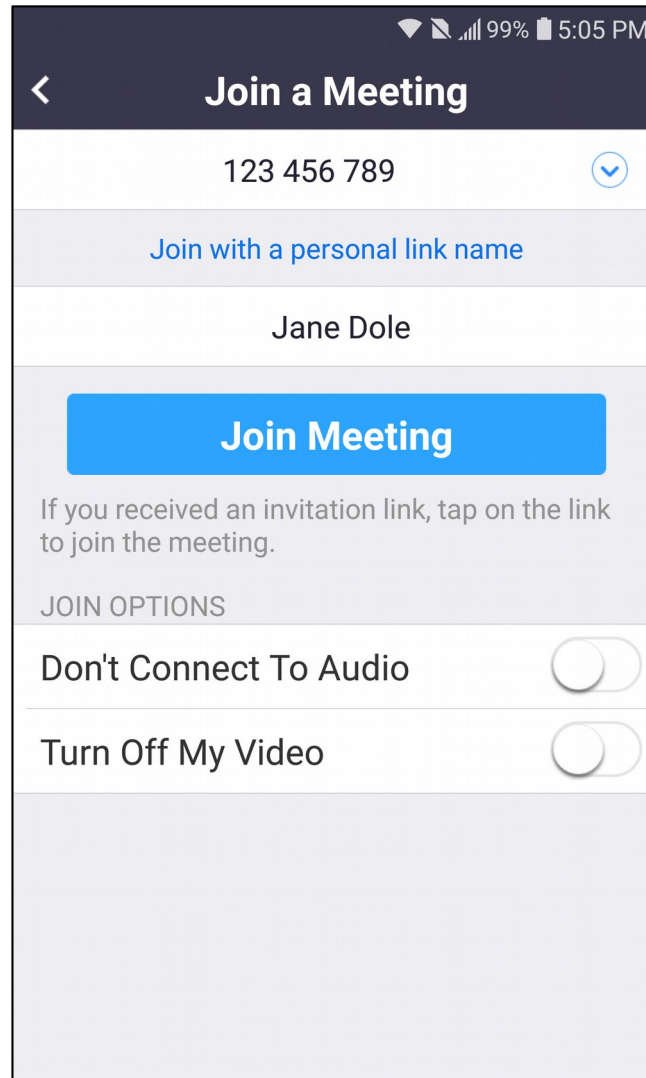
99% 5:05 PM

<

Join a Meeting

123 456 789

Join with a personal link name

Jane Dole

Join Meeting

If you received an invitation link, tap on the link to join the meeting.

JOIN OPTIONS

Don't Connect To Audio

Turn Off My Video